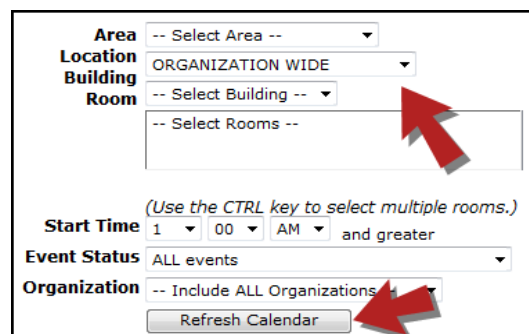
Area -- Select Area --
Location ORGANIZATION WIDE
Building -- Select Building --
Room -- Select Rooms --

(Use the CTRL key to select multiple rooms.)
Start Time 1 00 AM and greater
Event Status ALL events
Organization -- Include ALL Organizations
Refresh Calendar